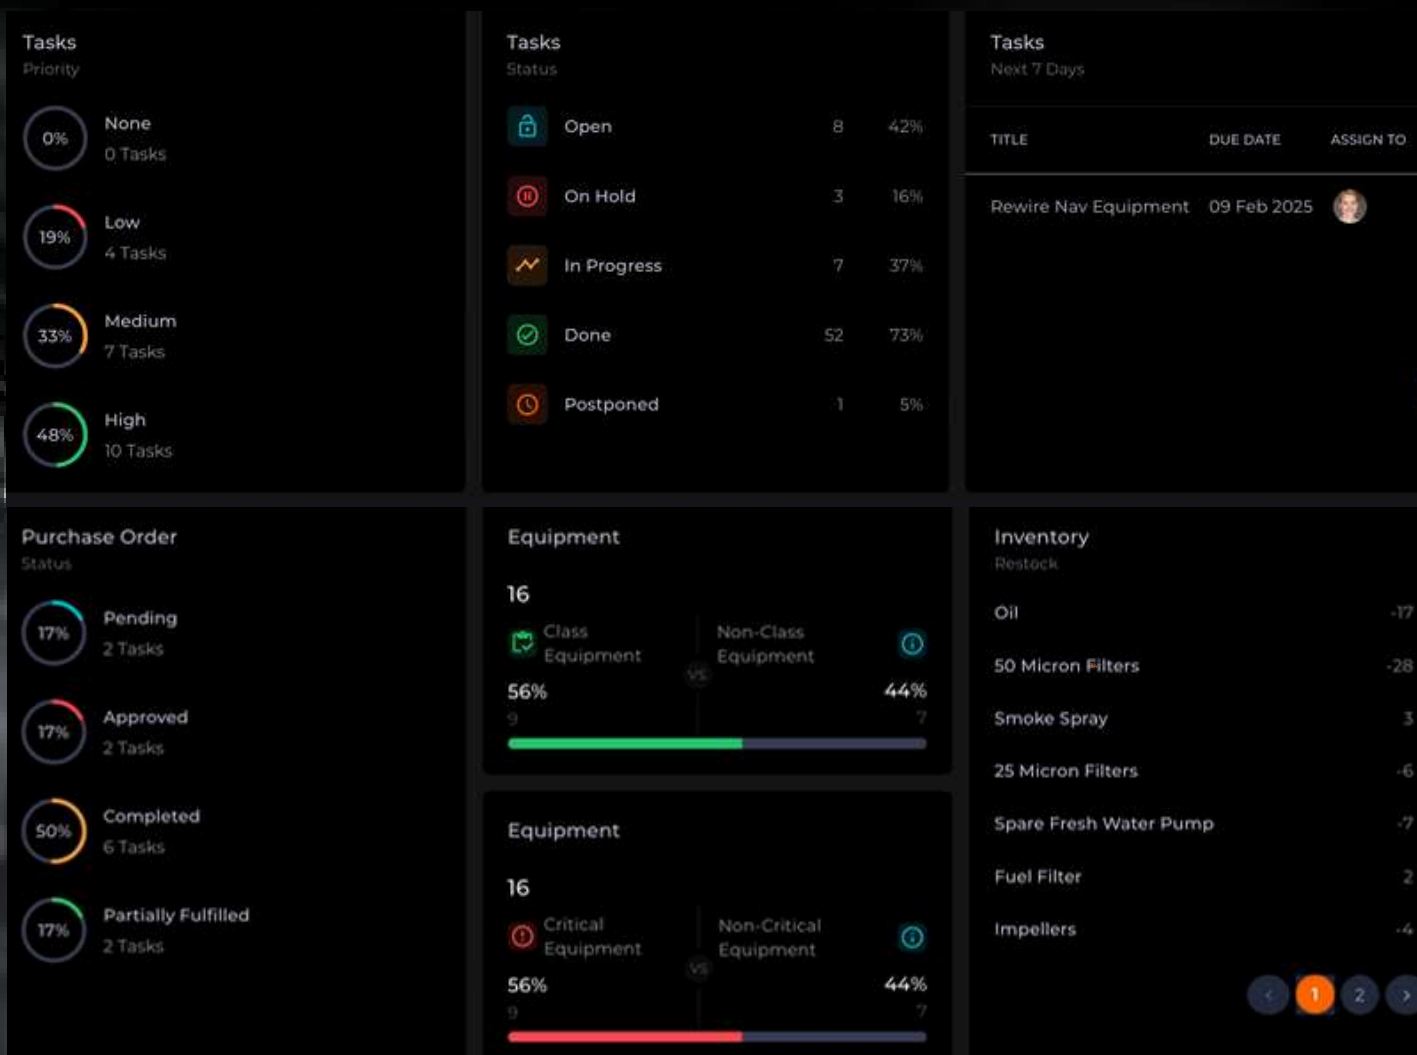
Tasks
Priority

0%
None
0 Tasks

19%
Low
4 Tasks

33%
Medium
7 Tasks

48%
High
10 Tasks

Tasks
Status

| | | |
|---|---|---|
| Open | 8 | 42% |
| On Hold | 3 | 16% |
| In Progress | 7 | 37% |
| Done | 52 | 73% |
| Postponed | 1 | 5% |

Tasks
Next 7 Days

| TITLE | DUE DATE | ASSIGN TO |
|---|---|---|
| Rewire Nav Equipment | 09 Feb 2025 | |

Purchase Order
Status

17%
Pending
2 Tasks

17%
Approved
2 Tasks

50%
Completed
6 Tasks

17%
Partially Fulfilled
2 Tasks

Equipment

16
Class Equipment
VS
Non-Class Equipment
56%
9
44%
7

Equipment

16
Critical Equipment
VS
Non-Critical Equipment
56%
9
44%
7

Inventory
Restock

| | |
|---|---|
| Oil | -17 |
| 50 Micron Filters | -28 |
| Smoke Spray | 3 |
| 25 Micron Filters | -6 |
| Spare Fresh Water Pump | -7 |
| Fuel Filter | 2 |
| Impellers | -4 |

‹ 1 2 ›